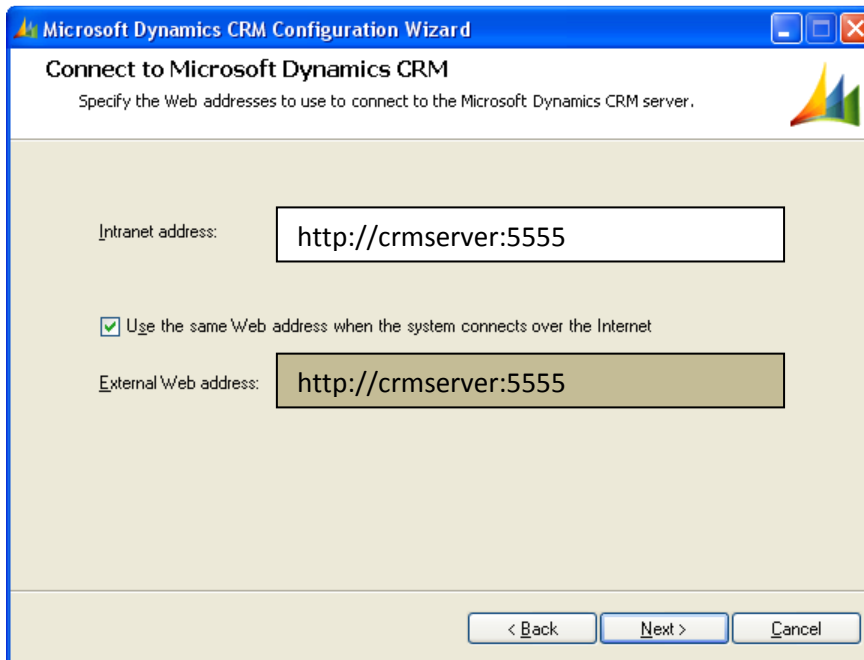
Microsoft Dynamics CRM Configuration Wizard

Connect to Microsoft Dynamics CRM

Specify the Web addresses to use to connect to the Microsoft Dynamics CRM server.

Intranet address: http://crmserver:5555

Use the same Web address when the system connects over the Internet

External Web address: http://crmserver:5555

< Back | Next > | Cancel